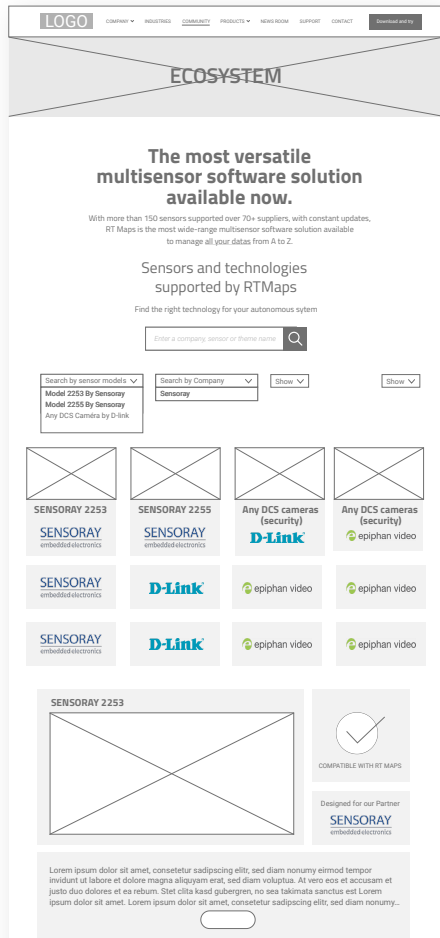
LOGO COMPANY INDUSTRIES COMMUNITY PRODUCTS NEWS ROOM SUPPORT CONTACT Download and try

ECOSYSTEM

The most versatile multisensor software solution available now.

With more than 150 sensors supported over 70+ suppliers, with constant updates, RT Maps is the most wide-range multisensor software solution available to manage all your datas from A to Z.

Sensors and technologies supported by RTMaps

Find the right technology for your autonomous sytem

Enter a company, sensor or theme name

Search by sensor models
Model 2253 By Sensoray
Model 2255 By Sensoray
Any DCS Caméra by D-link

Search by Company
Sensoray

Show

Show

SENSORAY 2253
SENSORAY embedded electronics

SENSORAY 2255
SENSORAY embedded electronics

Any DCS cameras (security)
D-Link

Any DCS cameras (security)
epiphan video

SENSORAY embedded electronics
D-Link
epiphan video
epiphan video

SENSORAY embedded electronics
D-Link
epiphan video
epiphan video

SENSORAY 2253

COMPATIBLE WITH RT MAPS

Designed for our Partner
SENSORAY embedded electronics

Lorem ipsum dolor sit amet, consetetur sadipscing elitr, sed diam nonumy eirmod tempor invidunt ut labore et dolore magna aliquyam erat, sed diam voluptua. At vero eos et accusam et justo duo dolores et ea rebum. Stet clita kasd gubergren, no sea takimata sanctus est Lorem ipsum dolor sit amet. Lorem ipsum dolor sit amet, consetetur sadipscing elitr, sed diam nonumy...